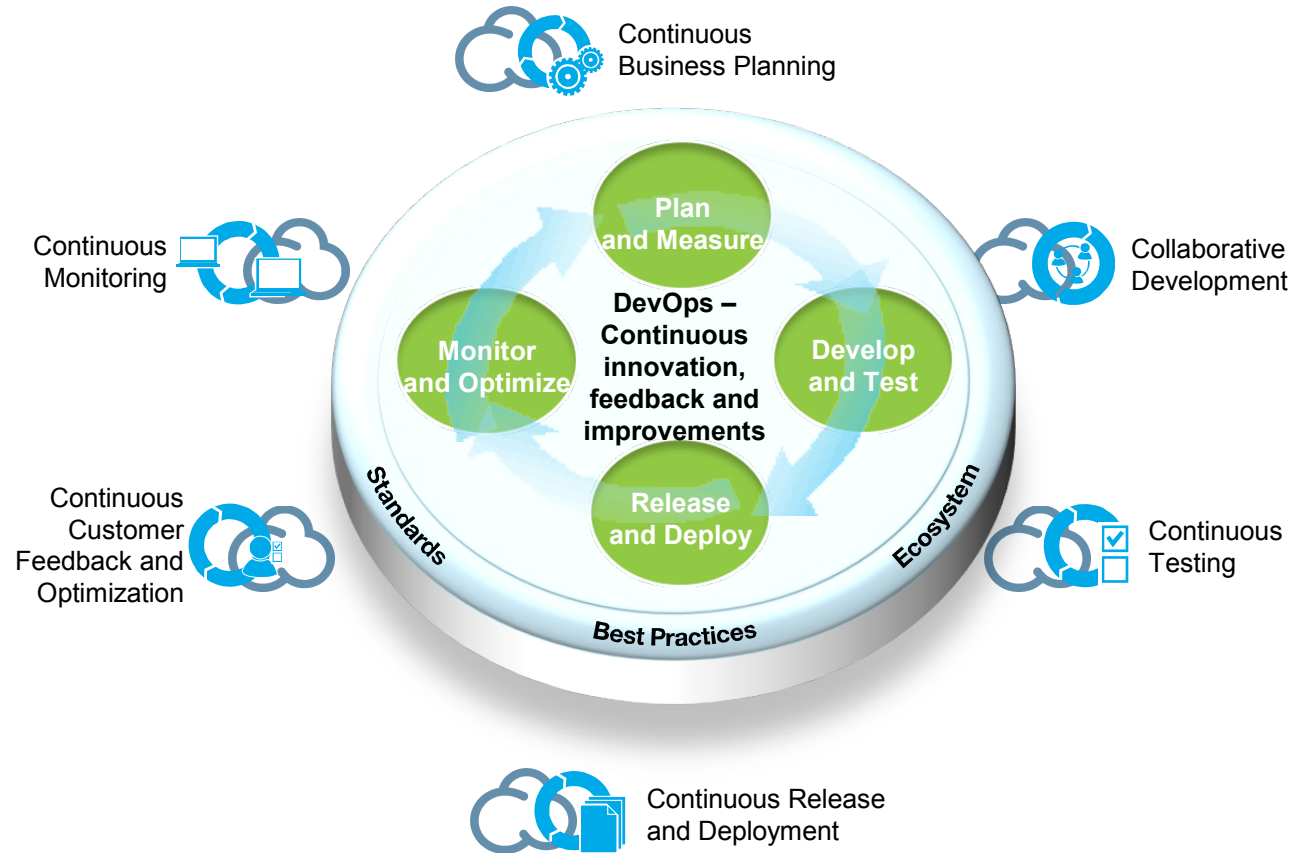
Continuous Business Planning

Continuous Monitoring

Plan and Measure

Collaborative Development

Monitor and Optimize

DevOps – Continuous innovation, feedback and improvements

Develop and Test

Release and Deploy

Continuous Customer Feedback and Optimization

Standards

Ecosystem

Continuous Testing

Best Practices

Continuous Release and Deployment